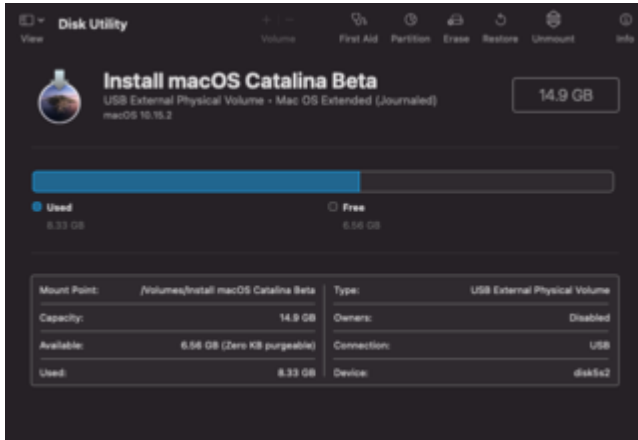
View

Disk Utility

+ −
Volume

First Aid

Partition

Erase

Restore

Unmount

Info

Install macOS Catalina Beta

USB External Physical Volume • Mac OS Extended (Journaled)

macOS 10.15.2

14.9 GB

Used
8.33 GB

Free
6.56 GB

| | | | |
|---|---|---|---|
| Mount Point: | /Volumes/Install macOS Catalina Beta | Type: | USB External Physical Volume |
| Capacity: | 14.9 GB | Owners: | Disabled |
| Available: | 6.56 GB (Zero KB purgeable) | Connection: | USB |
| Used: | 8.33 GB | Device: | disk5s2 |